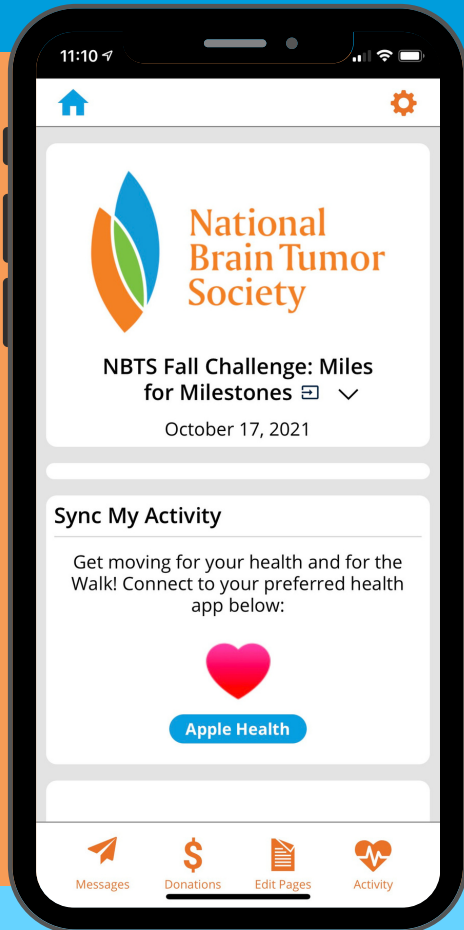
11:10

National Brain Tumor Society

NBTS Fall Challenge: Miles for Milestones

October 17, 2021

Sync My Activity

Get moving for your health and for the Walk! Connect to your preferred health app below:

Apple Health

Messages
Donations
Edit Pages
Activity